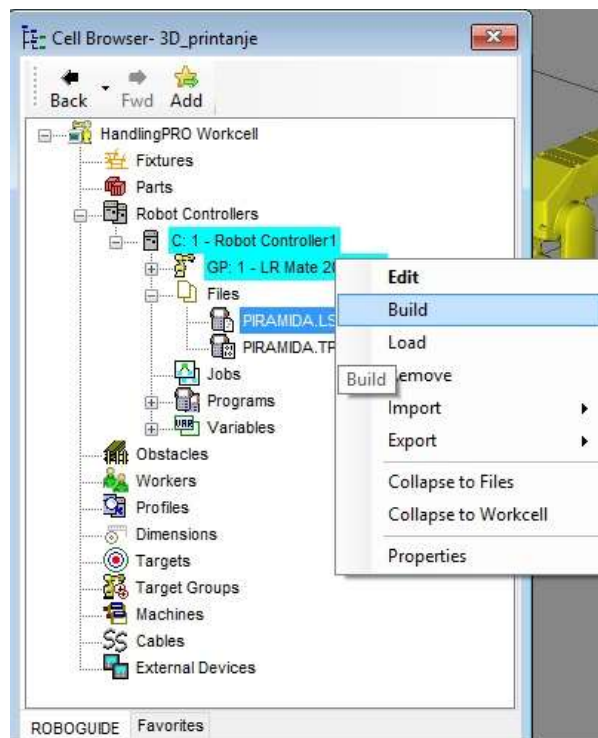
Cell Browser- 3D_printanje

Back Fwd Add

HandlingPRO Workcell
Fixtures
Parts
Robot Controllers
C: 1 - Robot Controller1
GP: 1 - LR Mate 2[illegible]
Files
PIRAMIDA.LS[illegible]
PIRAMIDA.TP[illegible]
Jobs
Programs
Variables
Obstacles
Workers
Profiles
Dimensions
Targets
Target Groups
Machines
Cables
External Devices

Edit
Build
Load
Build
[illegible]emove
Import
Export
Collapse to Files
Collapse to Workcell
Properties

ROBOGUIDE Favorites